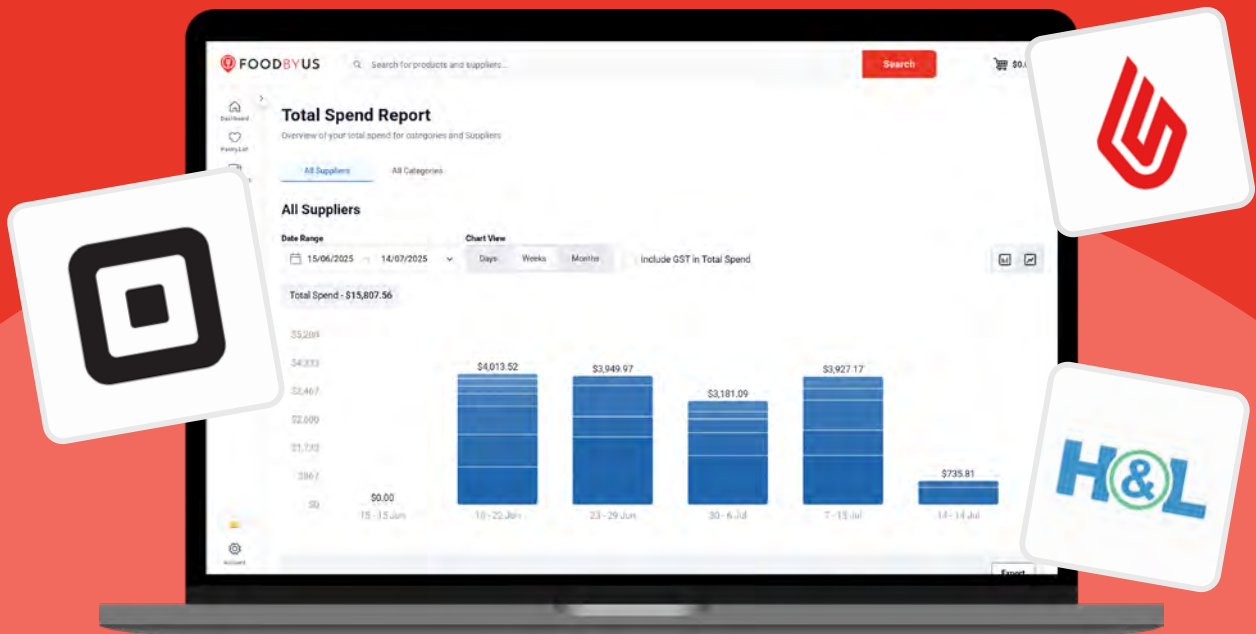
FOODBYUS

Search for products and suppliers...

Search

$0.

Dashboard

PantryList

Total Spend Report

Overview of your total spend for categories and Suppliers

All Suppliers

All Categories

All Suppliers

Date Range

15/06/2025

14/07/2025

Chart View

Days

Weeks

Months

Include GST in Total Spend

Total Spend - $15,807.56

$5,200

$4,333

$3,467

$2,600

$1,733

$867

$0

$0.00

$4,013.52

$3,949.97

$3,181.09

$3,927.17

$735.81

15 - 15 Jun

16 - 22 Jun

23 - 29 Jun

30 - 6 Jul

7 - 13 Jul

14 - 14 Jul

Account

Export

H&L